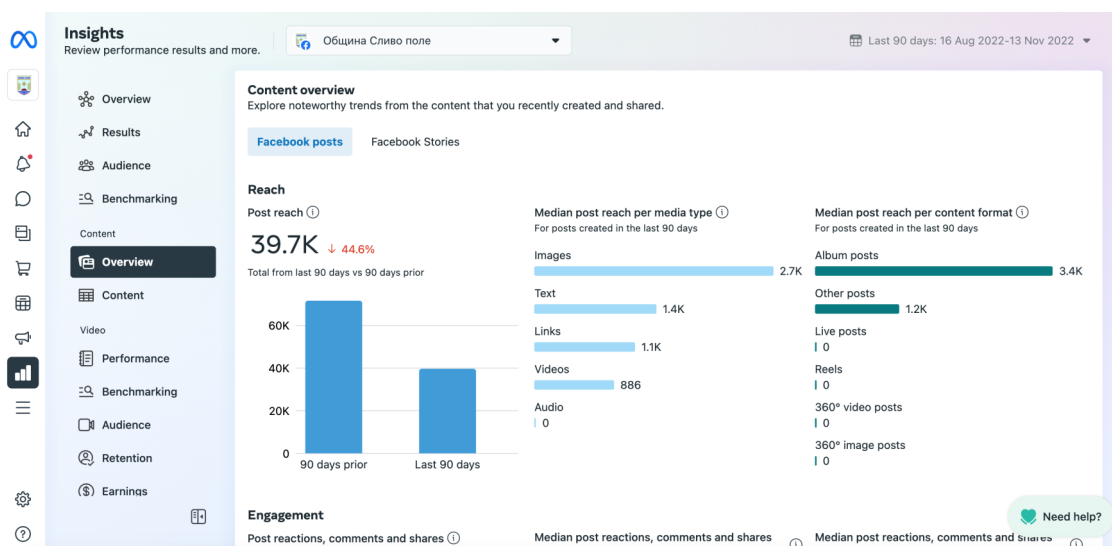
Insights
Review performance results and more.

Община Сливо поле

Last 90 days: 16 Aug 2022-13 Nov 2022

Overview
Results
Audience
Benchmarking
Content
Overview
Content
Video
Performance
Benchmarking
Audience
Retention
Earnings

Content overview
Explore noteworthy trends from the content that you recently created and shared.

Facebook posts
Facebook Stories

Reach
Post reach
39.7K ↓ 44.6%
Total from last 90 days vs 90 days prior

60K
40K
20K
0
90 days prior
Last 90 days

Median post reach per media type
For posts created in the last 90 days
Images
2.7K
Text
1.4K
Links
1.1K
Videos
886
Audio
0

Median post reach per content format
For posts created in the last 90 days
Album posts
3.4K
Other posts
1.2K
Live posts
0
Reels
0
360° video posts
0
360° image posts
0

Engagement
Post reactions, comments and shares
Median post reactions, comments and shares
Median post reactions, comments and shares

Need help?